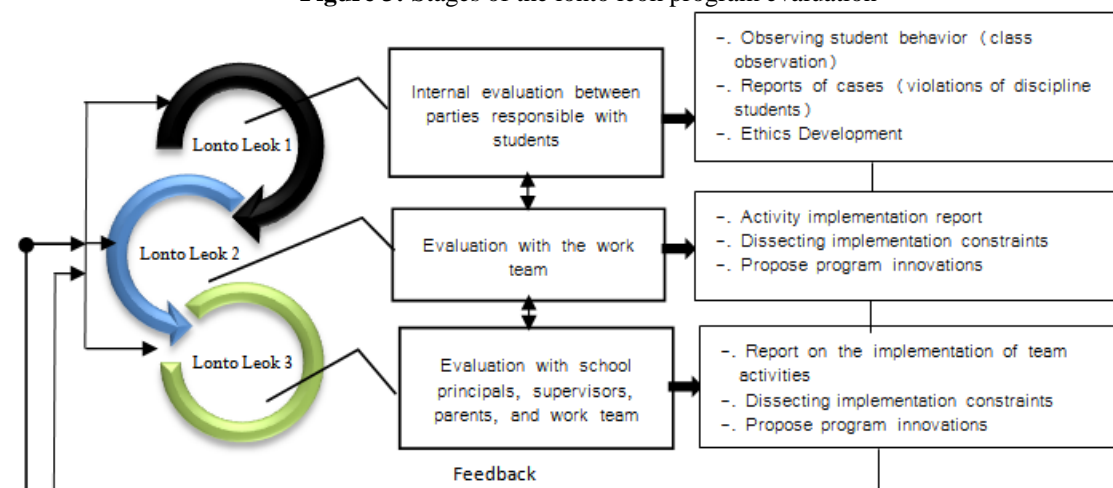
Figure 5. Stages of the lonto leok program evaluation

Lonto Leok 1

Lonto Leok 2

Lonto Leok 3

Internal evaluation between parties responsible with students

-. Observing student behavior (class observation)
-. Reports of cases (violations of discipline students)
-. Ethics Development

Evaluation with the work team

-. Activity implementation report
-. Dissecting implementation constraints
-. Propose program innovations

Evaluation with school principals, supervisors, parents, and work team

-. Report on the implementation of team activities
-. Dissecting implementation constraints
-. Propose program innovations

Feedback